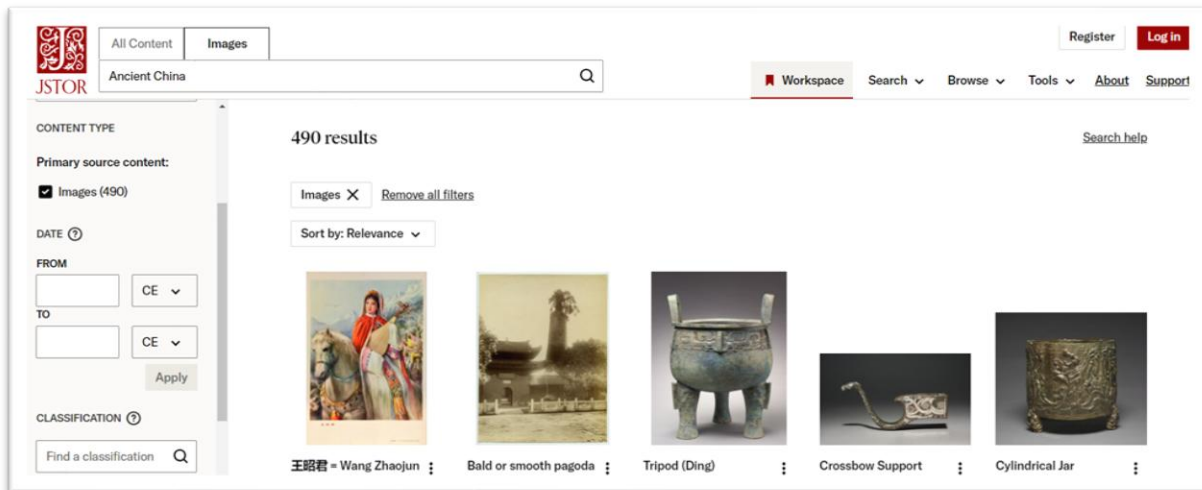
JSTOR

All Content | Images

Ancient China

Register | Log in

Workspace | Search | Browse | Tools | About | Support

CONTENT TYPE

Primary source content:

Images (490)

DATE

FROM

CE

TO

CE

Apply

CLASSIFICATION

Find a classification

490 results

Search help

Images | Remove all filters

Sort by: Relevance

王昭君 = Wang Zhaojun

Bald or smooth pagoda

Tripod (Ding)

Crossbow Support

Cylindrical Jar